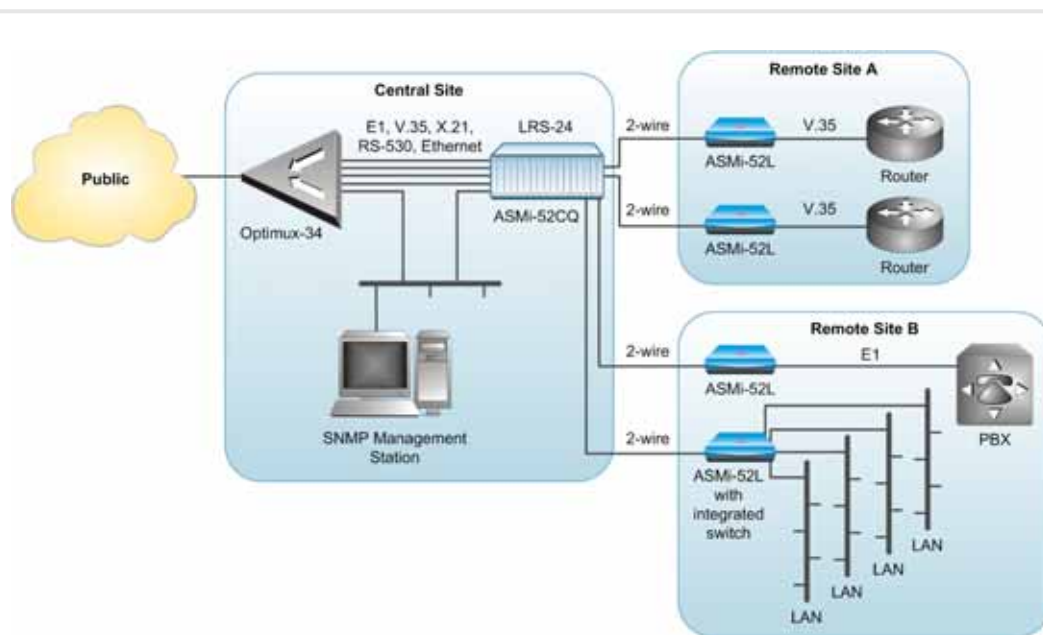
Central Site

Public

E1, V.35, X.21, RS-530, Ethernet

LRS-24

Optimux-34

ASMi-52CQ

SNMP Management Station

Remote Site A

2-wire

V.35

ASMi-52L

Router

2-wire

V.35

ASMi-52L

Router

Remote Site B

2-wire

E1

ASMi-52L

2-wire

PBX

ASMi-52L with integrated switch

LAN

LAN

LAN

LAN